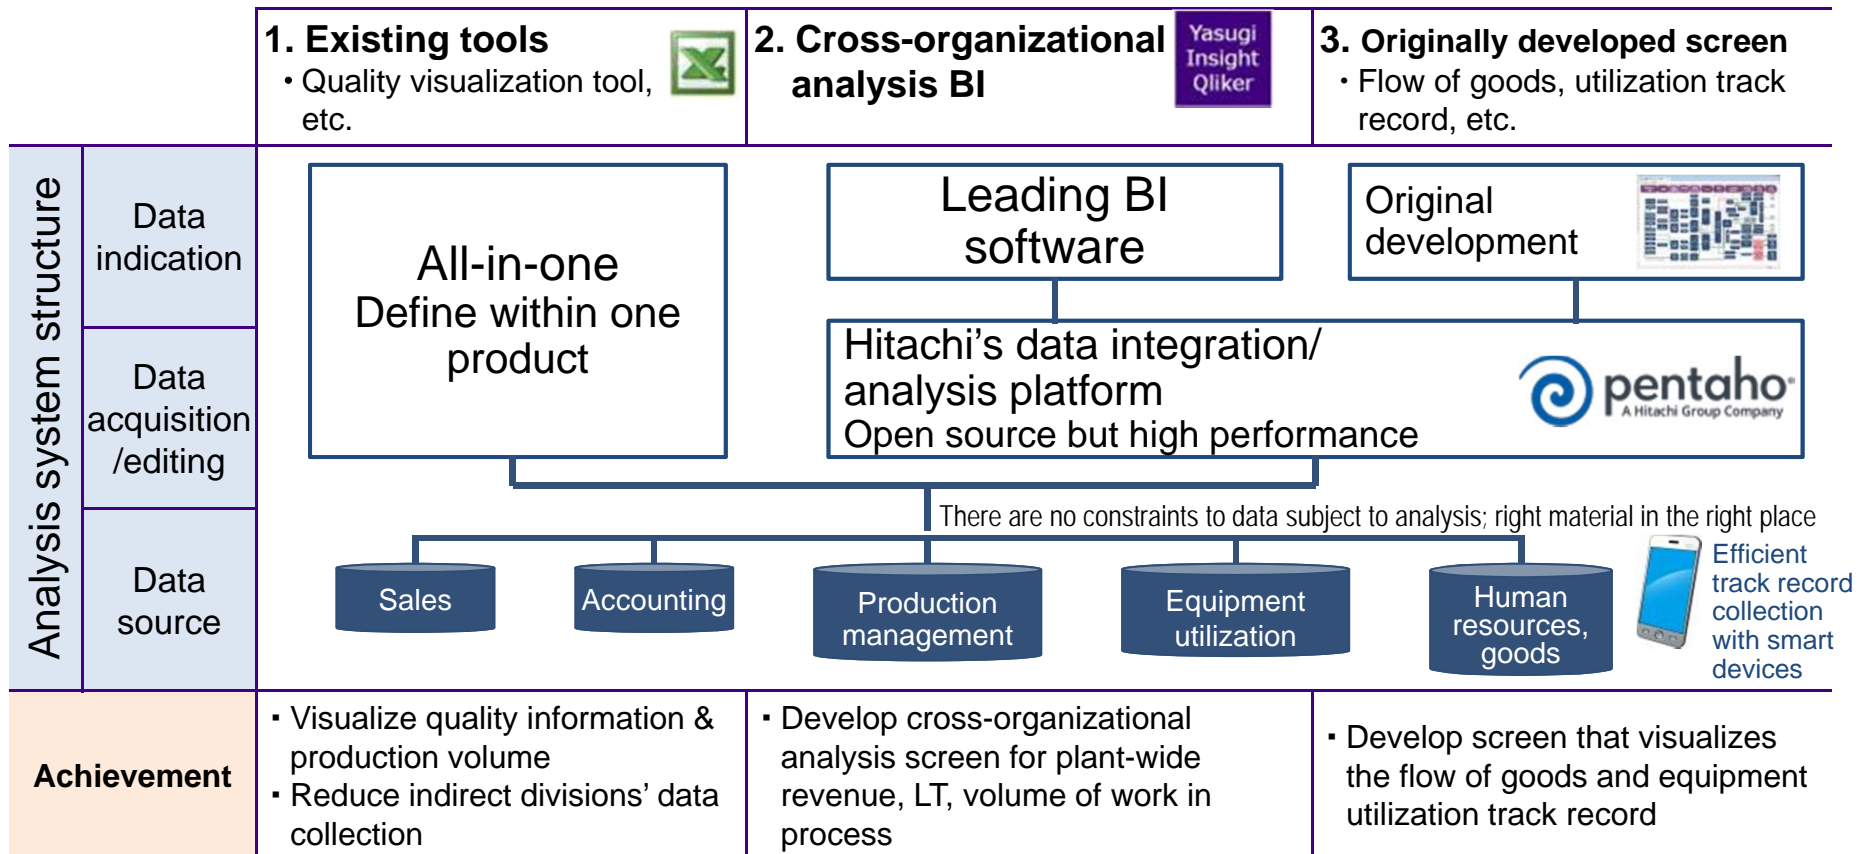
1. Existing tools
・Quality visualization tool, etc.

2. Cross-organizational analysis BI

Yasugi Insight Qliker

3. Originally developed screen
・Flow of goods, utilization track record, etc.

Analysis system structure

Data indication

Data acquisition /editing

Data source

All-in-one
Define within one product

Leading BI software

Original development

Hitachi's data integration/ analysis platform
Open source but high performance

pentaho
A Hitachi Group Company

There are no constraints to data subject to analysis; right material in the right place

Sales

Accounting

Production management

Equipment utilization

Human resources, goods

Efficient track record collection with smart devices

Achievement

・Visualize quality information & production volume
・Reduce indirect divisions' data collection

・Develop cross-organizational analysis screen for plant-wide revenue, LT, volume of work in process

・Develop screen that visualizes the flow of goods and equipment utilization track record